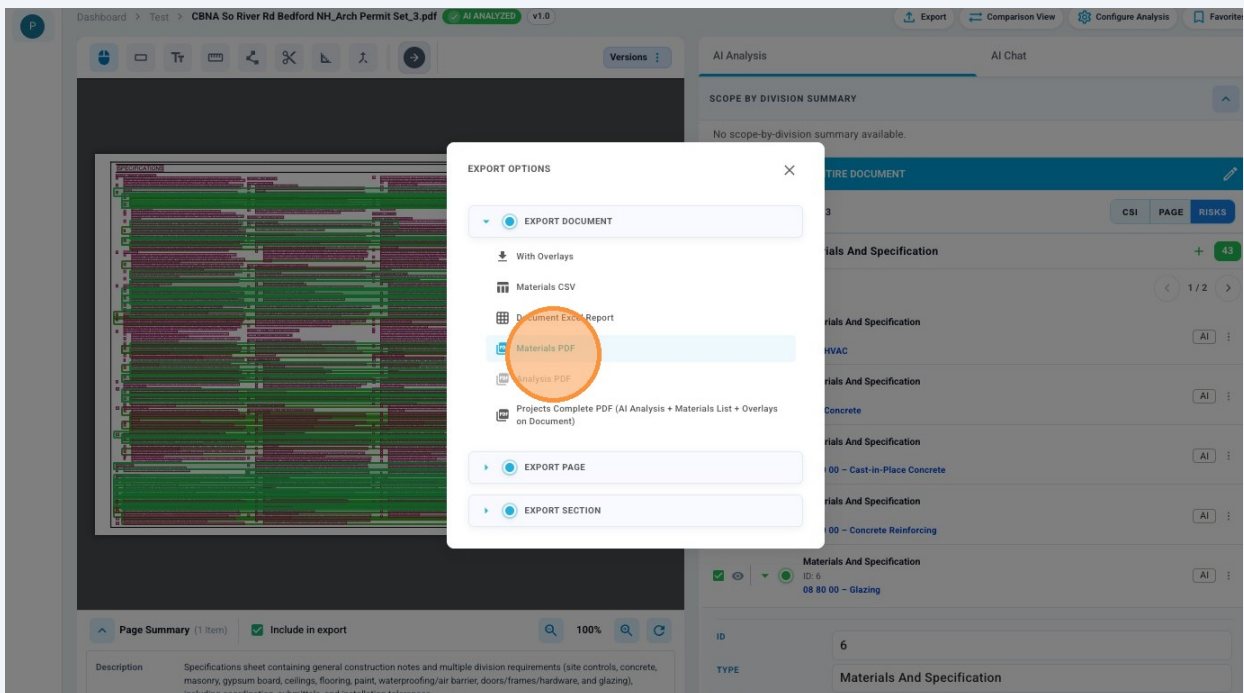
P

Dashboard > Test > CBNA So River Rd Bedford NH_Arch Permit Set_3.pdf AI ANALYZED v1.0

Export Comparison View Configure Analysis Favorites

Versions

AI Analysis AI Chat

SCOPE BY DIVISION SUMMARY

No scope-by-division summary available.

EXPORT OPTIONS

EXPORT DOCUMENT

With Overlays

Materials CSV

Document Excel Report

Materials PDF

Analysis PDF

Projects Complete PDF (AI Analysis + Materials List + Overlays on Document)

EXPORT PAGE

EXPORT SECTION

TIRE DOCUMENT

3

CSI PAGE RISKS

ials And Specification

43

1/2

ials And Specification

HVAC

AI

ials And Specification

Concrete

AI

ials And Specification

00 – Cast-in-Place Concrete

AI

ials And Specification

00 – Concrete Reinforcing

AI

Materials And Specification

ID: 6

08 80 00 – Glazing

AI

Page Summary (1 item) Include in export

100%

ID 6

TYPE Materials And Specification

Description Specifications sheet containing general construction notes and multiple division requirements (site controls, concrete, masonry, gypsum board, ceilings, flooring, paint, waterproofing/air barrier, doors/frames/hardware, and glazing), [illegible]